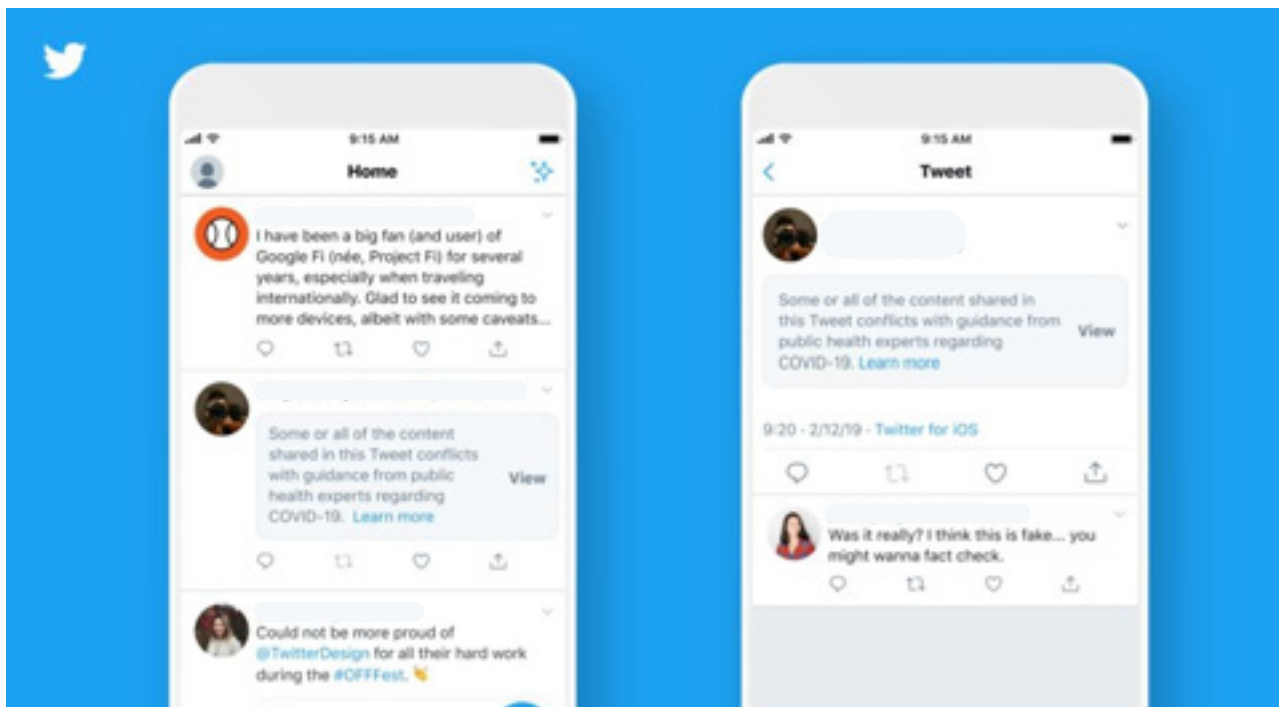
9:15 AM

Home

I have been a big fan (and user) of Google Fi (née, Project Fi) for several years, especially when traveling internationally. Glad to see it coming to more devices, albeit with some caveats...

Some or all of the content shared in this Tweet conflicts with guidance from public health experts regarding COVID-19. Learn more

View

Could not be more proud of @TwitterDesign for all their hard work during the #OFFFest. 👏

9:15 AM

Tweet

Some or all of the content shared in this Tweet conflicts with guidance from public health experts regarding COVID-19. Learn more

View

9:20 - 2/12/19 - Twitter for iOS

Was it really? I think this is fake... you might wanna fact check.